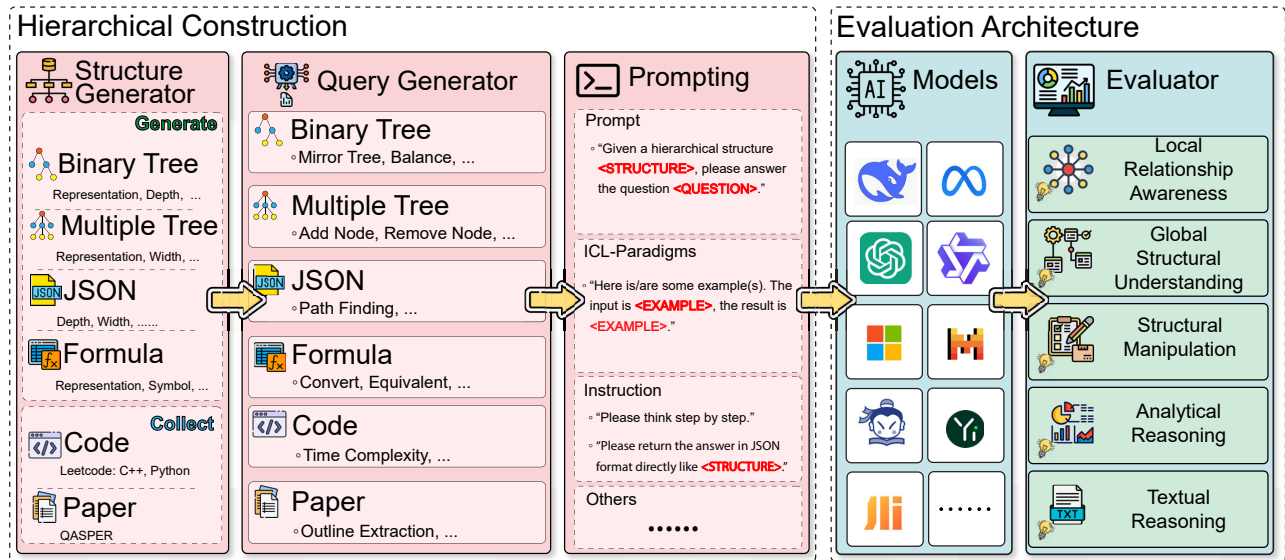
Hierarchical Construction

Structure Generator

Generate

Binary Tree
Representation, Depth, ...

Multiple Tree
Representation, Width, ...

JSON
Depth, Width, ......

Formula
Representation, Symbol, ...

Collect

Code
Leetcode: C++, Python

Paper
QASPER

Query Generator

Binary Tree
◦Mirror Tree, Balance, ...

Multiple Tree
◦Add Node, Remove Node, ...

JSON
◦Path Finding, ...

Formula
◦Convert, Equivalent, ...

Code
◦Time Complexity, ...

Paper
◦Outline Extraction, ...

Prompting

Prompt
◦"Given a hierarchical structure <STRUCTURE>, please answer the question <QUESTION>."

ICL-Paradigms
◦"Here is/are some example(s). The input is <EXAMPLE>, the result is <EXAMPLE>."

Instruction
◦"Please think step by step."
◦"Please return the answer in JSON format directly like <STRUCTURE>."

Others
••••••

Evaluation Architecture

Models

AI

JSON

TXT

......

Evaluator

Local Relationship Awareness

Global Structural Understanding

Structural Manipulation

Analytical Reasoning

Textual Reasoning